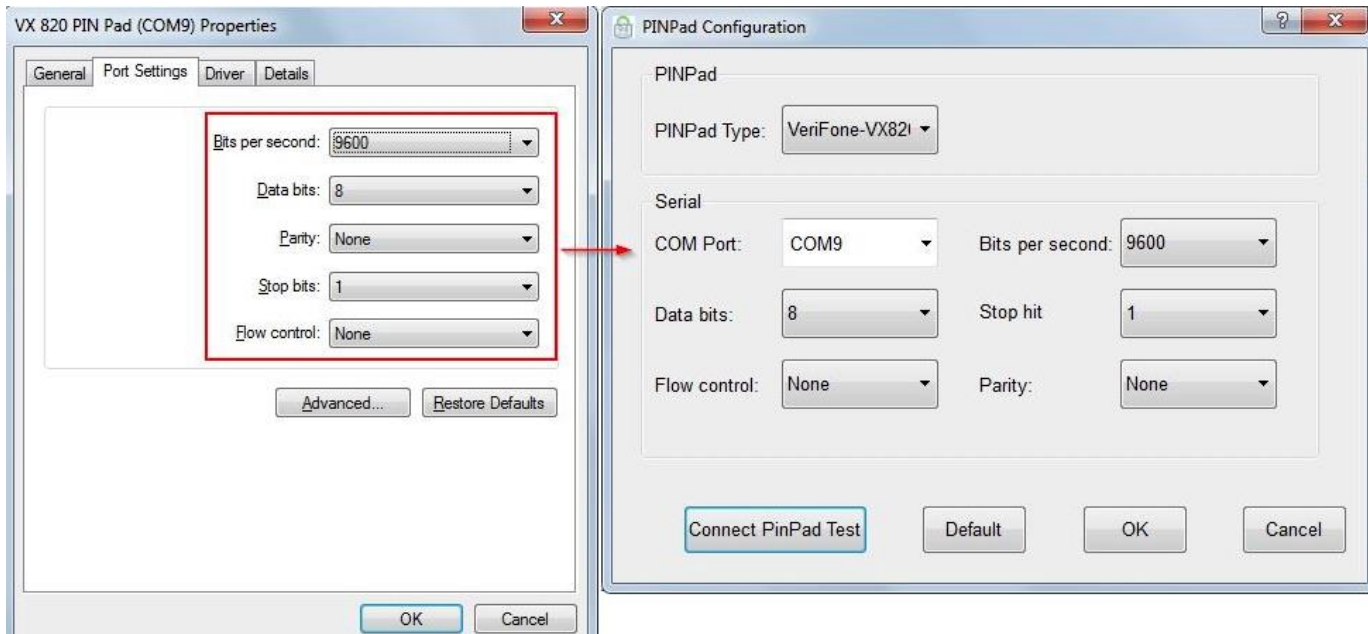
VX 820 PIN Pad (COM9) Properties

General | Port Settings | Driver | Details

Bits per second: 9600

Data bits: 8

Parity: None

Stop bits: 1

Flow control: None

Advanced... | Restore Defaults

OK | Cancel

PINPad Configuration

PINPad

PINPad Type: VeriFone-VX82(

Serial

COM Port: COM9

Bits per second: 9600

Data bits: 8

Stop hit 1

Flow control: None

Parity: None

Connect PinPad Test | Default | OK | Cancel